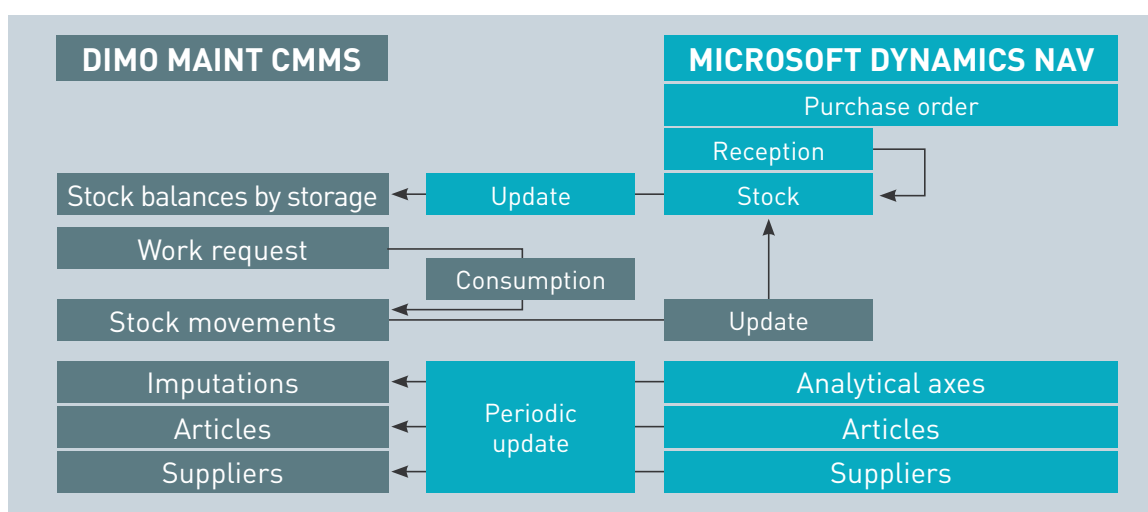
DIMO MAINT CMMS

MICROSOFT DYNAMICS NAV

Purchase order

Reception

Stock balances by storage

Update

Stock

Work request

Consumption

Stock movements

Update

Imputations

Articles

Suppliers

Periodic update

Analytical axes

Articles

Suppliers